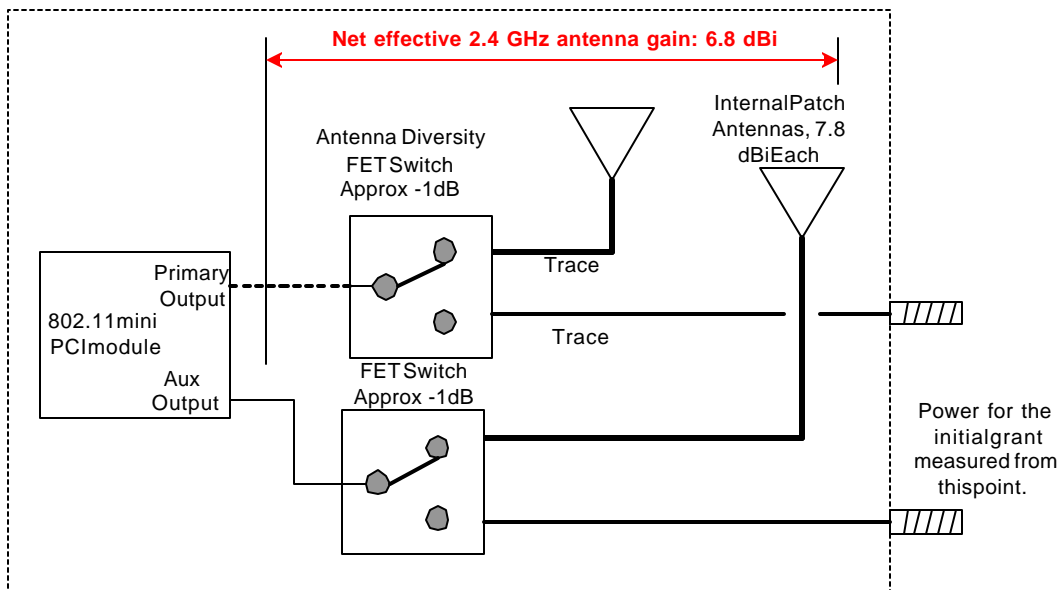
Net effective 2.4 GHz antenna gain: 6.8 dBi

InternalPatch Antennas, 7.8 dBiEach

Antenna Diversity FETSwitch Approx -1dB

Primary Output

802.11mini PCImodule

Aux Output

Trace

Trace

FETSwitch Approx -1dB

Power for the initialgrant measured from thispoint.